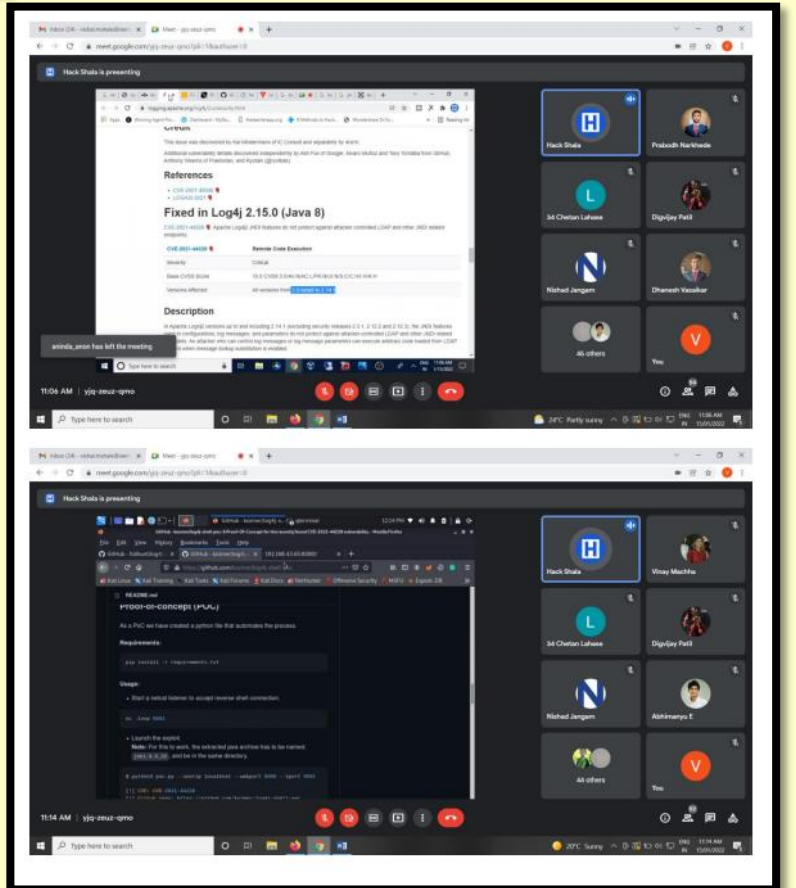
meet.google.com/yjq-zeuz-qmo

Hack Shala is presenting

Credit

References

Fixed in Log4j 2.15.0 (Java 8)

CVE-2021-44228

Remote Code Execution

Severity

Critical

Versions Affected

Description

aninda_anon has left the meeting

Type here to search

Hack Shala

Prabodh Narkhede

34 Chetan Lahase

Digvijay Patil

Nishad Jangam

Dhanesh Vasaikar

46 others

You

11:06 AM | yjq-zeuz-qmo

Type here to search

24°C Partly sunny

11:06 AM

meet.google.com/yjq-zeuz-qmo

Hack Shala is presenting

README.md

Proof-of-concept (POC)

As a PoC we have created a python file that automates the process.

Requirements:

pip install -r requirements.txt

Usage:

Start a netcat listener to accept reverse shell connection.

nc -lvnp 9001

Launch the exploit.

Note: For this to work, the extracted java archive has to be named: jdk1.8.0_20, and be in the same directory.

Hack Shala

Vinay Machha

34 Chetan Lahase

Digvijay Patil

Nishad Jangam

Abhimanyu E

44 others

You

11:14 AM | yjq-zeuz-qmo

Type here to search

20°C Sunny

11:14 AM